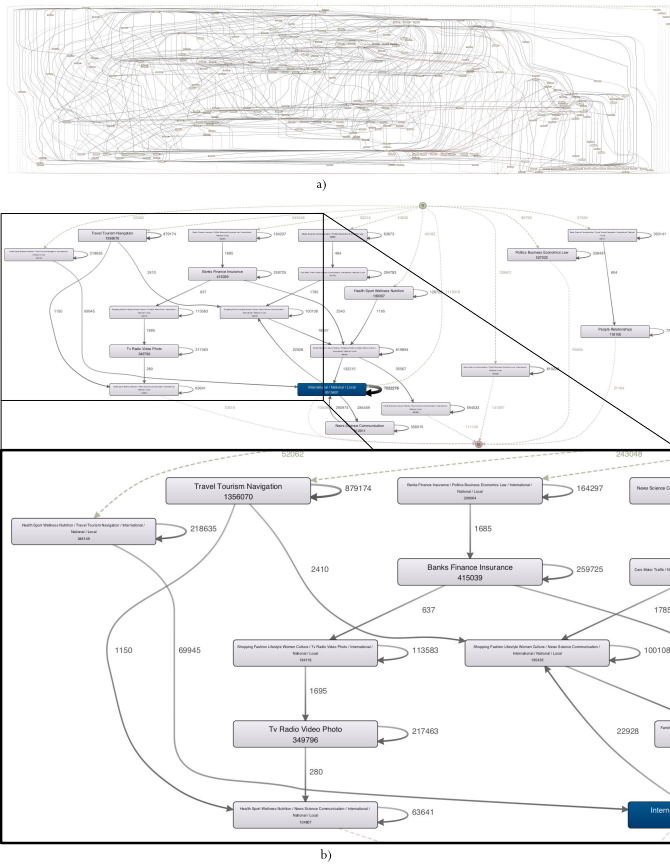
a)

52062
243048
Travel Tourism Navigation
1356070
879174
Banks Finance Insurance / Politics Business Economics Law / International / National / Local
209094
164297
News Science C
Health Sport Wellness Nutrition / Travel Tourism Navigation / International / National / Local
384149
218635
1685
Banks Finance Insurance
415039
259725
Cars Motor Traffic
2410
637
1785
Shopping Fashion Lifestyle Women Culture / Tv Radio Video Photo / International / National / Local
184416
113583
Shopping Fashion Lifestyle Women Culture / News Science Communication / International / National / Local
190434
100108
1150
69945
1695
Tv Radio Video Photo
349796
217463
22928
280
Health Sport Wellness Nutrition / News Science Communication / International / National / Local
104907
63641
Intern

Politics Business Economics Law
Health Sport Wellness Nutrition
People Relationship
International / National / Local
News Science Communication

b)